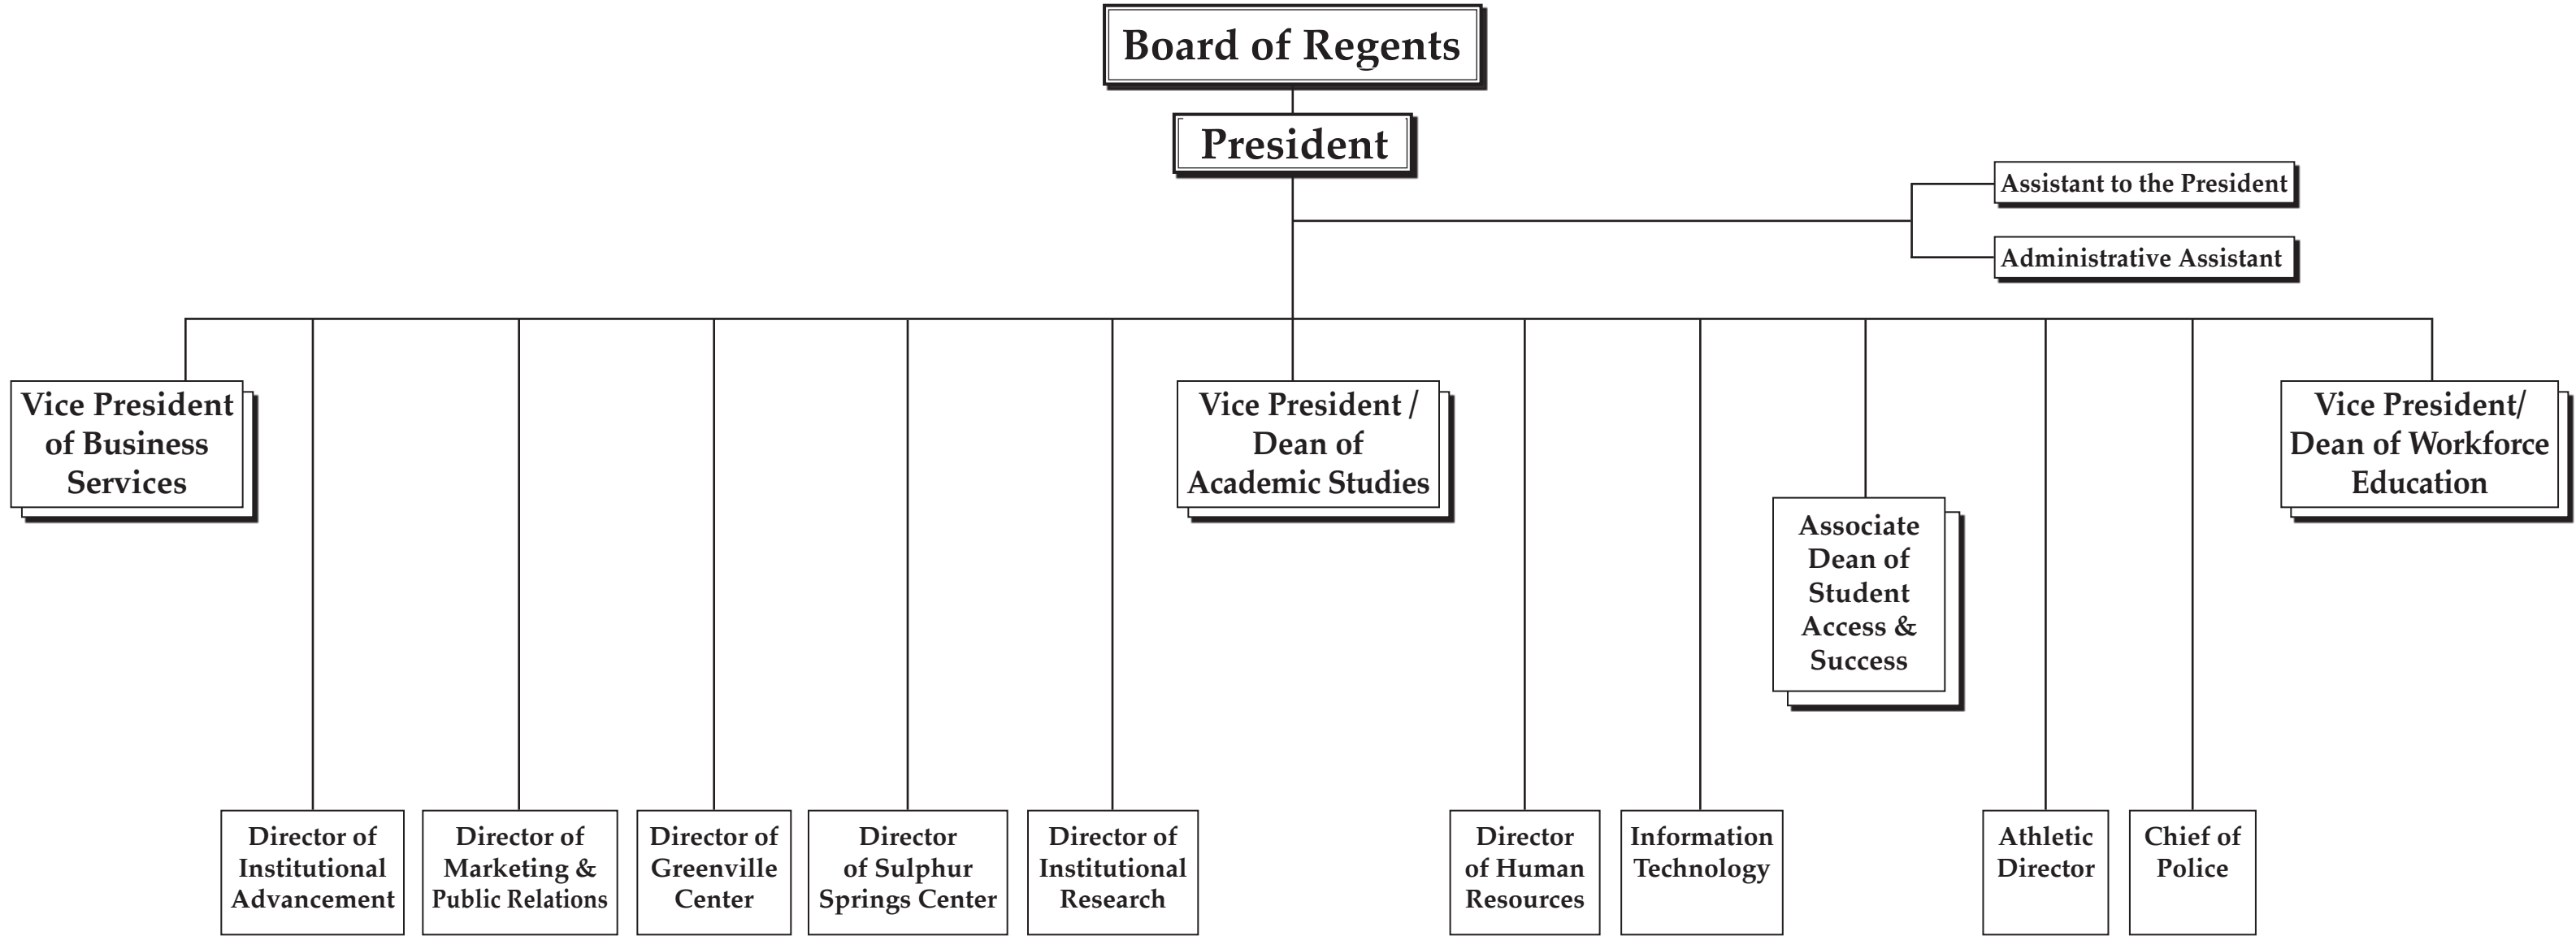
Board of Regents

President

Assistant to the President

Administrative Assistant

Vice President of Business Services

Vice President / Dean of Academic Studies

Vice President/ Dean of Workforce Education

Associate Dean of Student Access & Success

Director of Institutional Advancement

Director of Marketing & Public Relations

Director of Greenville Center

Director of Sulphur Springs Center

Director of Institutional Research

Director of Human Resources

Information Technology

Athletic Director

Chief of Police